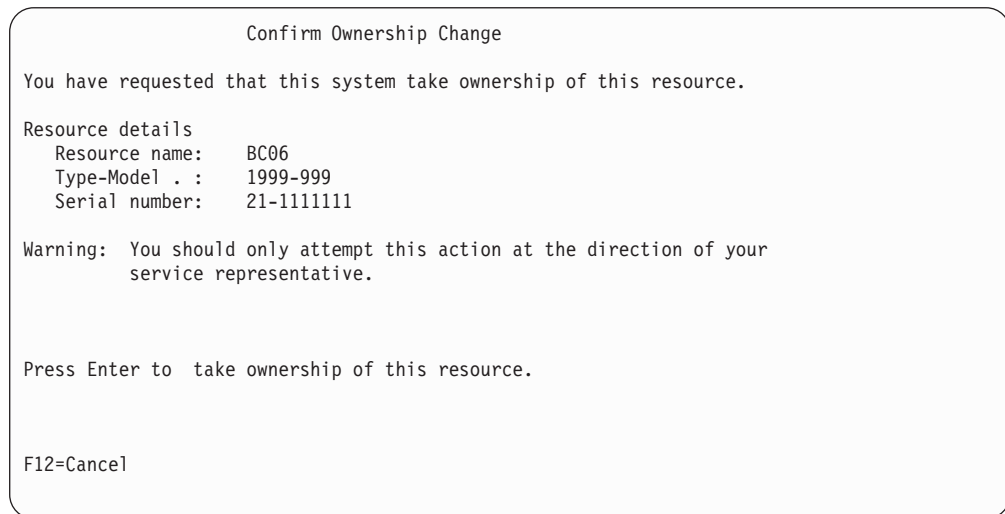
Confirm Ownership Change

You have requested that this system take ownership of this resource.

Resource details
Resource name: BC06
Type-Model . : 1999-999
Serial number: 21-1111111

Warning: You should only attempt this action at the direction of your service representative.

Press Enter to take ownership of this resource.

F12=Cancel